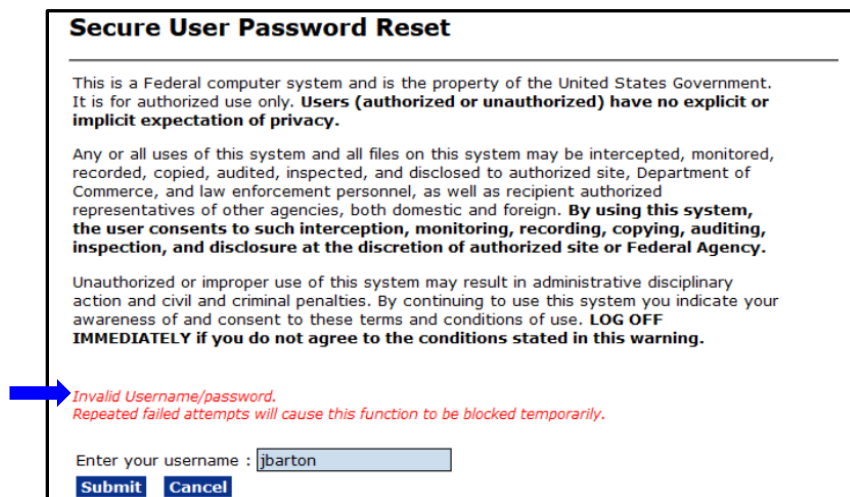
Secure User Password Reset

This is a Federal computer system and is the property of the United States Government. It is for authorized use only. Users (authorized or unauthorized) have no explicit or implicit expectation of privacy.

Any or all uses of this system and all files on this system may be intercepted, monitored, recorded, copied, audited, inspected, and disclosed to authorized site, Department of Commerce, and law enforcement personnel, as well as recipient authorized representatives of other agencies, both domestic and foreign. By using this system, the user consents to such interception, monitoring, recording, copying, auditing, inspection, and disclosure at the discretion of authorized site or Federal Agency.

Unauthorized or improper use of this system may result in administrative disciplinary action and civil and criminal penalties. By continuing to use this system you indicate your awareness of and consent to these terms and conditions of use. LOG OFF IMMEDIATELY if you do not agree to the conditions stated in this warning.

Invalid Username/password.
Repeated failed attempts will cause this function to be blocked temporarily.

Enter your username : jbarton

Submit Cancel